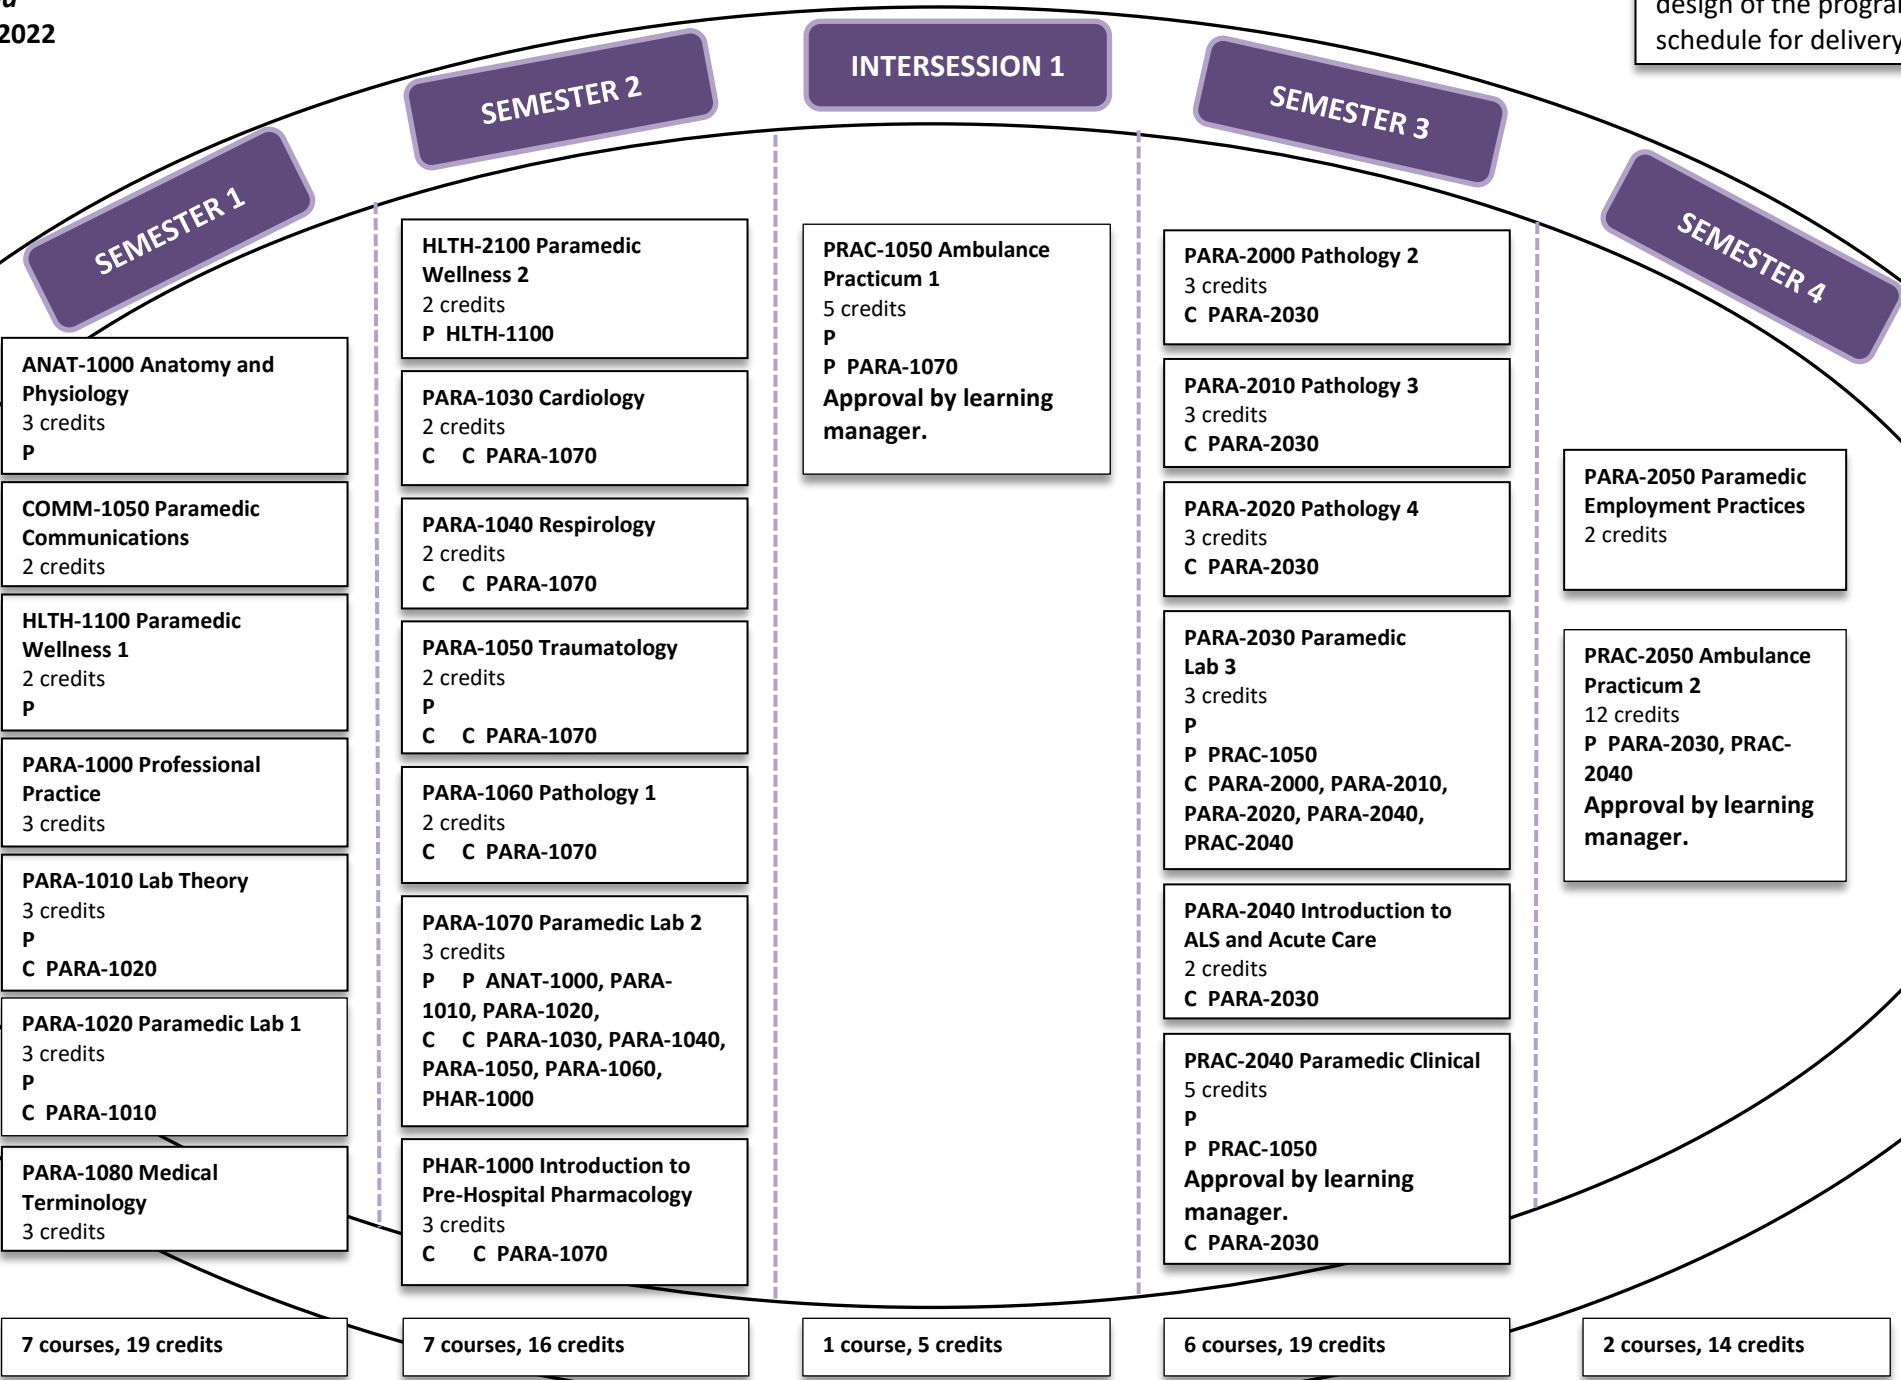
d
2022

design of the progra
schedule for delivery

SEMESTER 1

SEMESTER 2

INTERSESSION 1

SEMESTER 3

SEMESTER 4

ANAT-1000 Anatomy and Physiology
3 credits
P

COMM-1050 Paramedic Communications
2 credits

HLTH-1100 Paramedic Wellness 1
2 credits
P

PARA-1000 Professional Practice
3 credits

PARA-1010 Lab Theory
3 credits
P
C PARA-1020

PARA-1020 Paramedic Lab 1
3 credits
P
C PARA-1010

PARA-1080 Medical Terminology
3 credits

7 courses, 19 credits

HLTH-2100 Paramedic Wellness 2
2 credits
P HLTH-1100

PARA-1030 Cardiology
2 credits
C C PARA-1070

PARA-1040 Respirology
2 credits
C C PARA-1070

PARA-1050 Traumatology
2 credits
P
C C PARA-1070

PARA-1060 Pathology 1
2 credits
C C PARA-1070

PARA-1070 Paramedic Lab 2
3 credits
P P ANAT-1000, PARA-1010, PARA-1020,
C C PARA-1030, PARA-1040, PARA-1050, PARA-1060, PHAR-1000

PHAR-1000 Introduction to Pre-Hospital Pharmacology
3 credits
C C PARA-1070

7 courses, 16 credits

PRAC-1050 Ambulance Practicum 1
5 credits
P
P PARA-1070
Approval by learning manager.

1 course, 5 credits

PARA-2000 Pathology 2
3 credits
C PARA-2030

PARA-2010 Pathology 3
3 credits
C PARA-2030

PARA-2020 Pathology 4
3 credits
C PARA-2030

PARA-2030 Paramedic Lab 3
3 credits
P
P PRAC-1050
C PARA-2000, PARA-2010, PARA-2020, PARA-2040, PRAC-2040

PARA-2040 Introduction to ALS and Acute Care
2 credits
C PARA-2030

PRAC-2040 Paramedic Clinical
5 credits
P
P PRAC-1050
Approval by learning manager.
C PARA-2030

6 courses, 19 credits

PARA-2050 Paramedic Employment Practices
2 credits

PRAC-2050 Ambulance Practicum 2
12 credits
P PARA-2030, PRAC-2040
Approval by learning manager.

2 courses, 14 credits